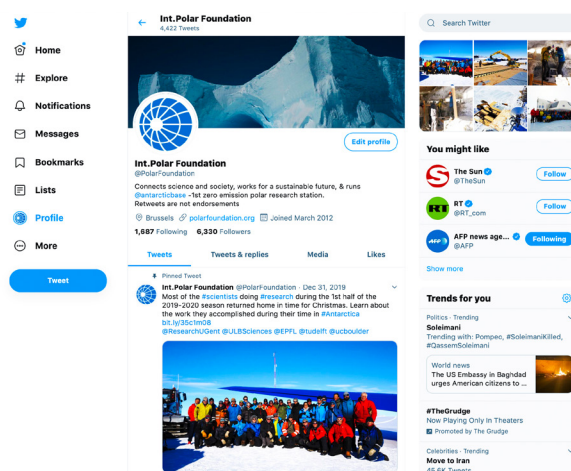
Home
Explore
Notifications
Messages
Bookmarks
Lists
Profile
More
Tweet

Int.Polar Foundation
4,422 Tweets

Edit profile

Int.Polar Foundation
@PolarFoundation

Connects science and society, works for a sustainable future, & runs @antarcticbase -1st zero emission polar research station.
Retweets are not endorsements

Brussels polarfoundation.org Joined March 2012

1,687 Following 6,330 Followers

Tweets
Tweets & replies
Media
Likes

Pinned Tweet
Int.Polar Foundation @PolarFoundation · Dec 31, 2019
Most of the #scientists doing #research during the 1st half of the 2019-2020 season returned home in time for Christmas. Learn about the work they accomplished during their time in #Antarctica
bit.ly/35c1m08
@ResearchUGent @ULBSciences @EPFL @tudelft @ucboulder

Search Twitter

You might like

The Sun
@TheSun
Follow

RT
@RT_com
Follow

AFP news age...
@AFP
Following

Show more

Trends for you

Politics · Trending
Soleimani
Trending with: Pompeo, #SoleimaniKilled, #QassemSoleimani

World news
The US Embassy in Baghdad urges American citizens to ...

#TheGrudge
Now Playing Only In Theaters
Promoted by The Grudge

Celebrities · Trending
Move to Iran
45.5K Tweets